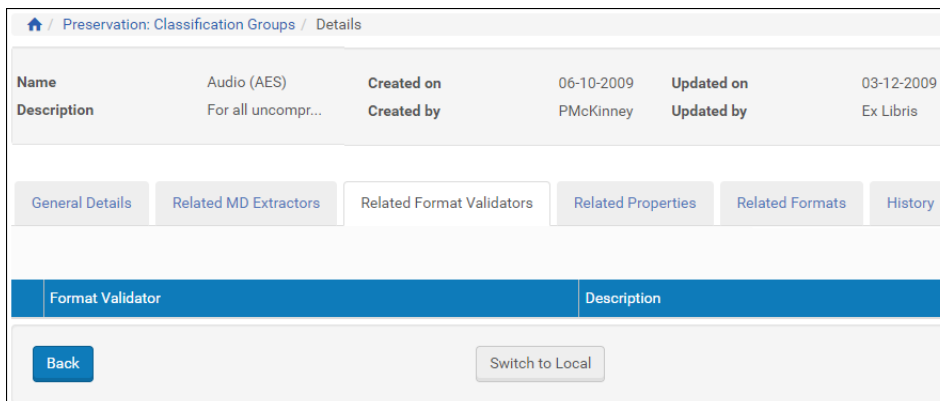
/ Preservation: Classification Groups / Details

| Name | Audio (AES) | Created on | 06-10-2009 | Updated on | 03-12-2009 |
|---|---|---|---|---|---|
| Description | For all uncompr... | Created by | PMcKinney | Updated by | Ex Libris |

General Details | Related MD Extractors | Related Format Validators | Related Properties | Related Formats | History

| Format Validator | Description |
|---|---|

Back

Switch to Local